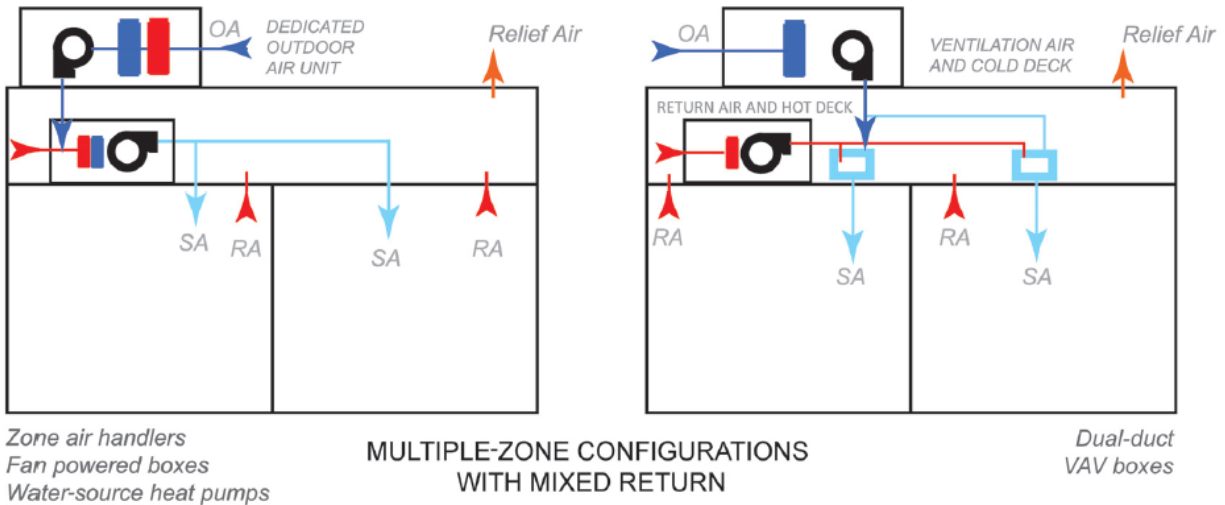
OA

DEDICATED OUTDOOR AIR UNIT

Relief Air

SA

RA

SA

RA

OA

VENTILATION AIR AND COLD DECK

Relief Air

RETURN AIR AND HOT DECK

RA

SA

RA

SA

Zone air handlers
Fan powered boxes
Water-source heat pumps

MULTIPLE-ZONE CONFIGURATIONS WITH MIXED RETURN

Dual-duct
VAV boxes